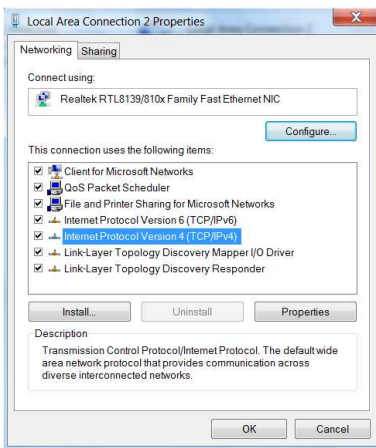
Local Area Connection 2 Properties

Networking | Sharing

Connect using:

Realtek RTL8139/810x Family Fast Ethernet NIC

Configure...

This connection uses the following items:

Client for Microsoft Networks
QoS Packet Scheduler
File and Printer Sharing for Microsoft Networks
Internet Protocol Version 6 (TCP/IPv6)
Internet Protocol Version 4 (TCP/IPv4)
Link-Layer Topology Discovery Mapper I/O Driver
Link-Layer Topology Discovery Responder

Install... | Uninstall | Properties

Description

Transmission Control Protocol/Internet Protocol. The default wide area network protocol that provides communication across diverse interconnected networks.

OK | Cancel